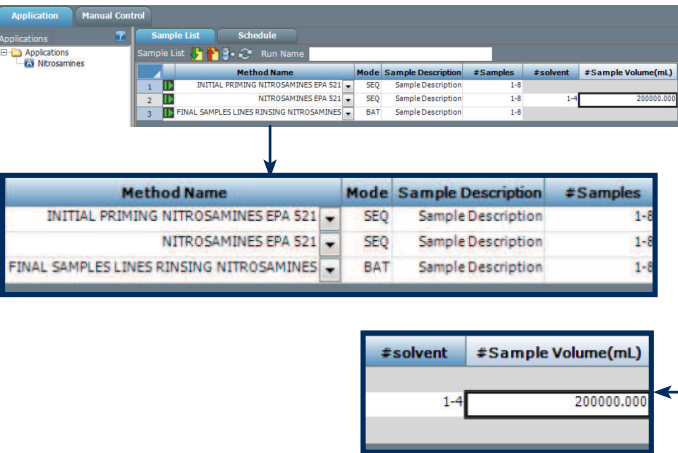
Application Manual Control

Applications

Applications
Nitrosamines

Sample List Schedule

Sample List Run Name

| | Method Name | Mode | Sample Description | #Samples | #solvent | #Sample Volume(mL) |
|---|---|---|---|---|---|---|
| 1 | INITIAL PRIMING NITROSAMINES EPA 521 | SEQ | Sample Description | 1-8 | | |
| 2 | NITROSAMINES EPA 521 | SEQ | Sample Description | 1-8 | 1-4 | 200000.000 |
| 3 | FINAL SAMPLES LINES RINSING NITROSAMINES | BAT | Sample Description | 1-8 | | |

| Method Name | Mode | Sample Description | #Samples |
|---|---|---|---|
| INITIAL PRIMING NITROSAMINES EPA 521 | SEQ | Sample Description | 1-8 |
| NITROSAMINES EPA 521 | SEQ | Sample Description | 1-8 |
| FINAL SAMPLES LINES RINSING NITROSAMINES | BAT | Sample Description | 1-8 |

| #solvent | #Sample Volume(mL) |
|---|---|
| | |
| 1-4 | 200000.000 |